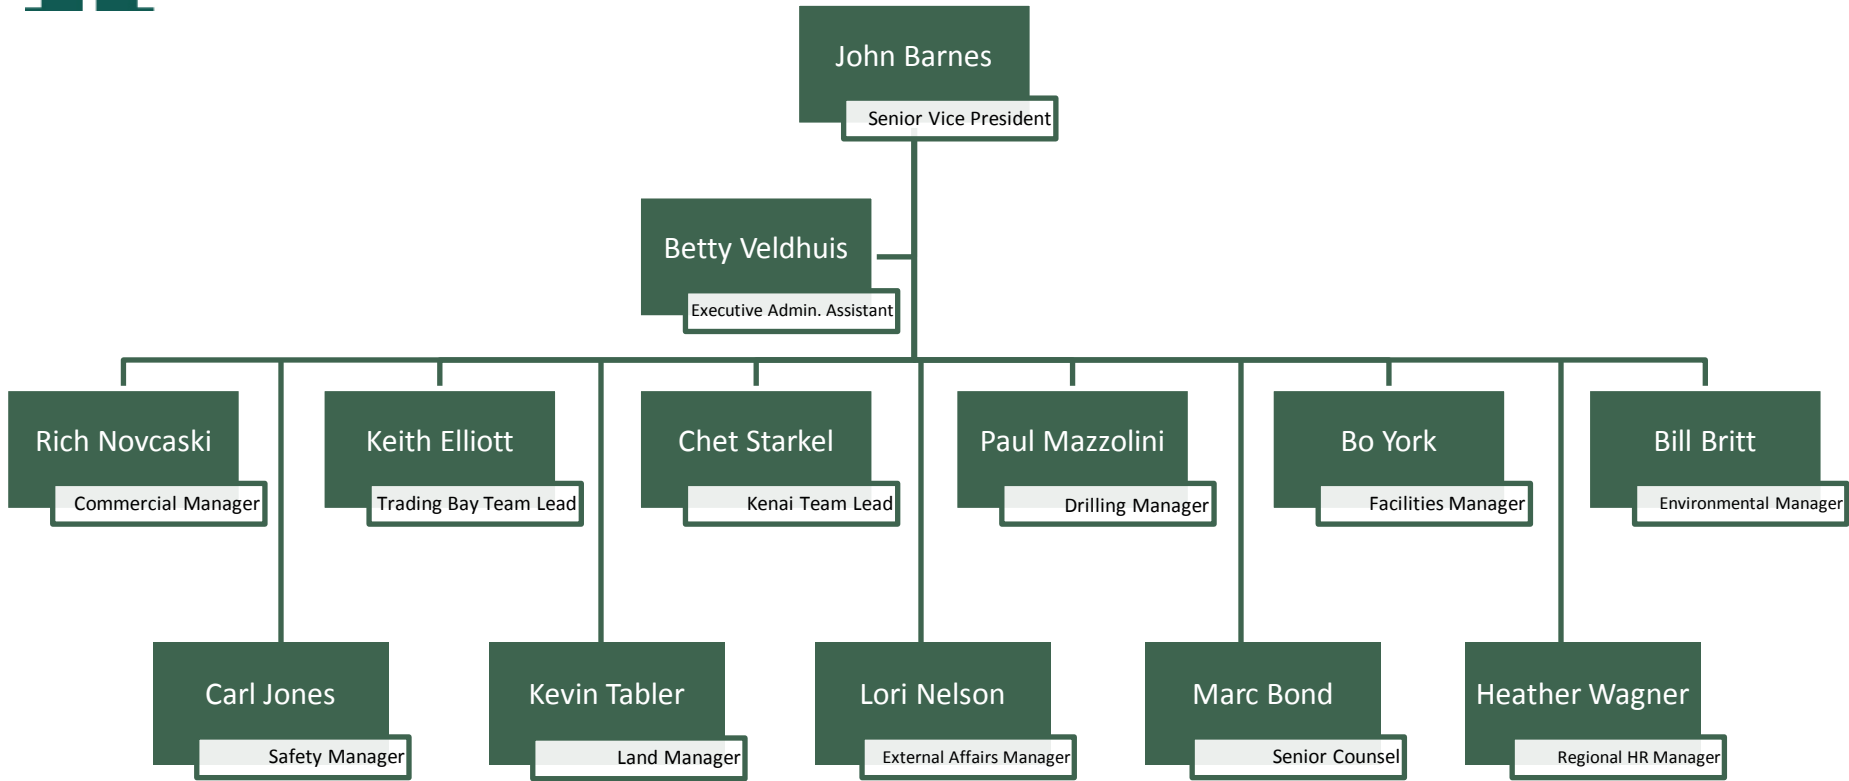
John Barnes
Senior Vice President

Betty Veldhuis
Executive Admin. Assistant

Rich Novcaski
Commercial Manager

Keith Elliott
Trading Bay Team Lead

Chet Starkel
Kenai Team Lead

Paul Mazzolini
Drilling Manager

Bo York
Facilities Manager

Bill Britt
Environmental Manager

Carl Jones
Safety Manager

Kevin Tabler
Land Manager

Lori Nelson
External Affairs Manager

Marc Bond
Senior Counsel

Heather Wagner
Regional HR Manager